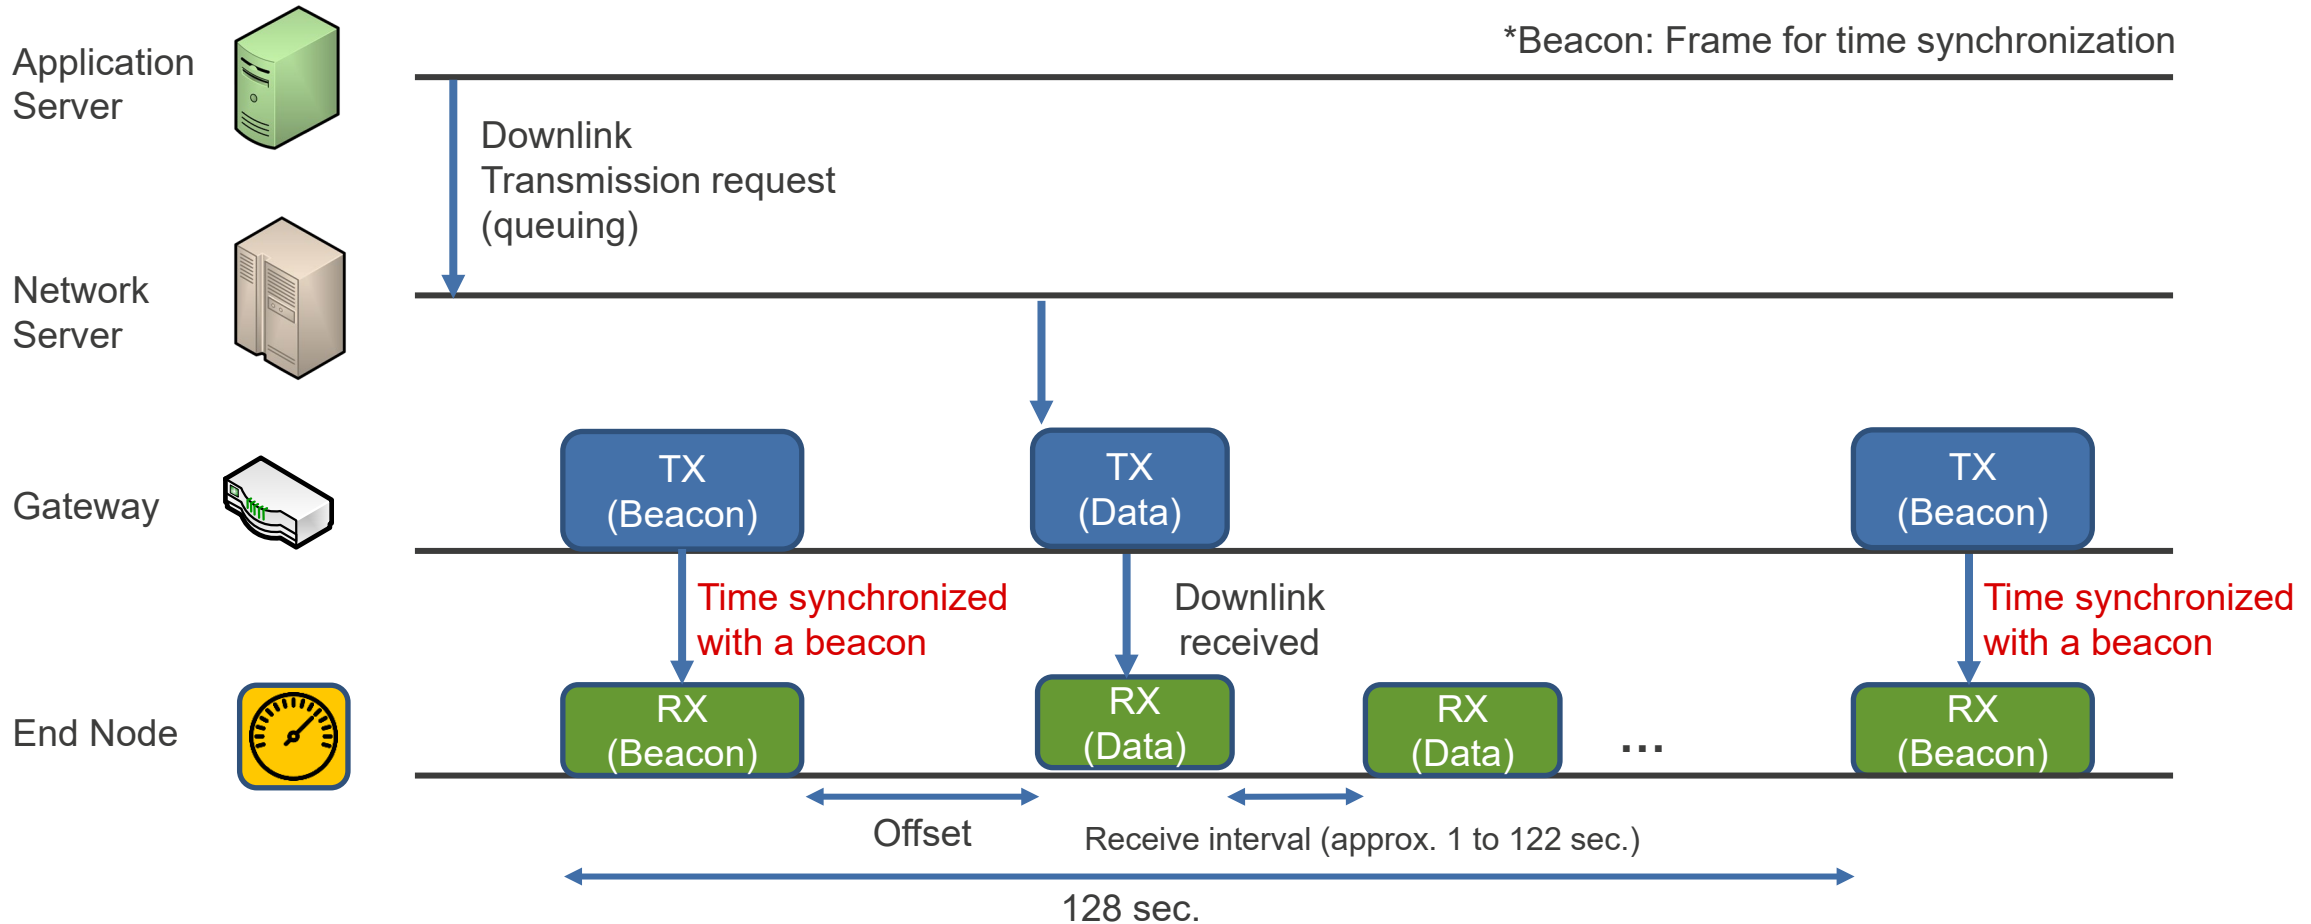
*Beacon: Frame for time synchronization

Application Server

Downlink Transmission request (queuing)

Network Server

Gateway

TX (Beacon)

TX (Data)

TX (Beacon)

Time synchronized with a beacon

Downlink received

Time synchronized with a beacon

End Node

RX (Beacon)

RX (Data)

RX (Data)

…

RX (Beacon)

Offset

Receive interval (approx. 1 to 122 sec.)

128 sec.